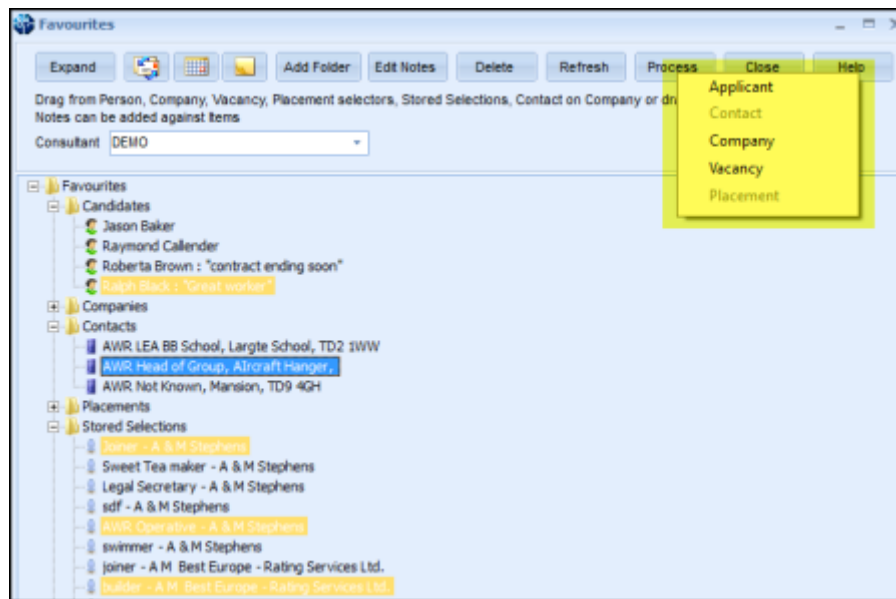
Favourites

Expand

Add Folder

Edit Notes

Delete

Refresh

Process

Close

Help

Drag from Person, Company, Vacancy, Placement selectors, Stored Selections, Contact on Company or dr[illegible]
Notes can be added against items

Applicant
Contact
Company
Vacancy
Placement

Consultant DEMO

Favourites
Candidates
Jason Baker
Raymond Callender
Roberta Brown : "contract ending soon"
Ralph Black : "Great worker"
Companies
Contacts
AWR LEA BB School, Largte School, TD2 1WW
AWR Head of Group, Aircraft Hanger,
AWR Not Known, Mansion, TD9 4GH
Placements
Stored Selections
Joiner - A & M Stephens
Sweet Tea maker - A & M Stephens
Legal Secretary - A & M Stephens
sdf - A & M Stephens
AWR Operative - A & M Stephens
swimmer - A & M Stephens
joiner - A M Best Europe - Rating Services Ltd.
builder - A M Best Europe - Rating Services Ltd.